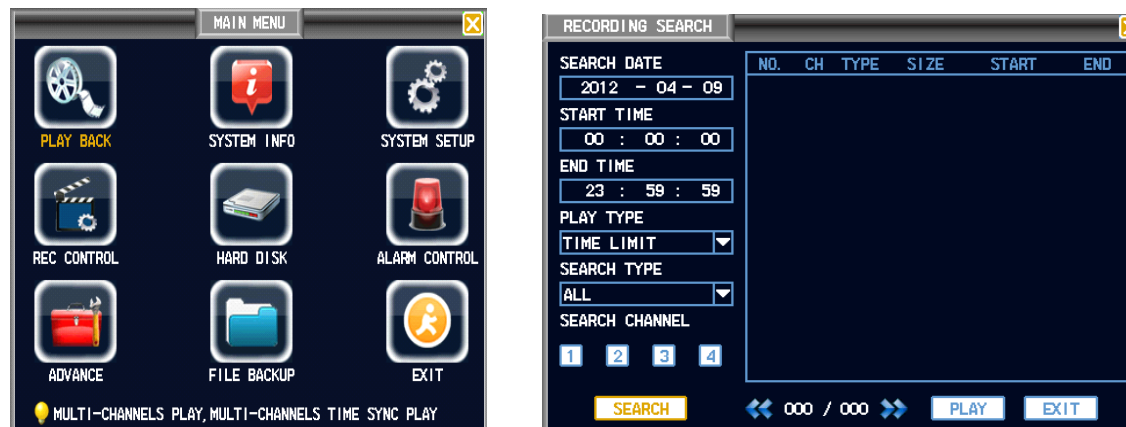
MAIN MENU

PLAY BACK
SYSTEM INFO
SYSTEM SETUP
REC CONTROL
HARD DISK
ALARM CONTROL
ADVANCE
FILE BACKUP
EXIT

MULTI-CHANNELS PLAY, MULTI-CHANNELS TIME SYNC PLAY

RECORDING SEARCH

SEARCH DATE
2012 - 04 - 09
START TIME
00 : 00 : 00
END TIME
23 : 59 : 59
PLAY TYPE
TIME LIMIT
SEARCH TYPE
ALL
SEARCH CHANNEL
1 2 3 4

| NO. | CH | TYPE | SIZE | START | END |
|---|---|---|---|---|---|

SEARCH
000 / 000
PLAY
EXIT